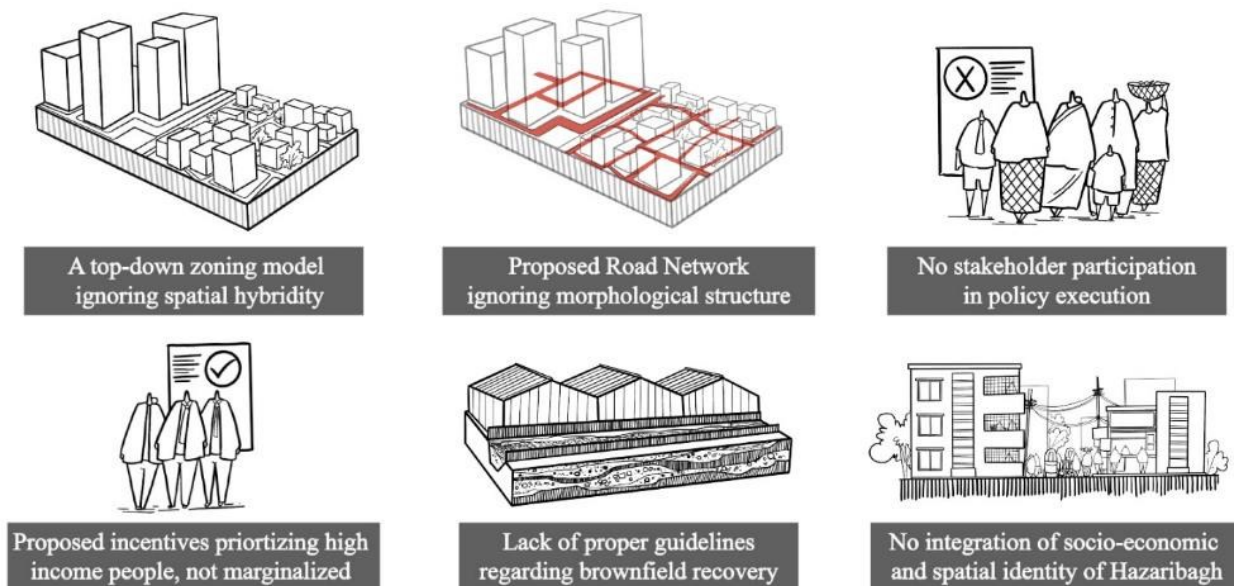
A top-down zoning model ignoring spatial hybridity

Proposed Road Network ignoring morphological structure

No stakeholder participation in policy execution

Proposed incentives priortizing high income people, not marginalized

Lack of proper guidelines regarding brownfield recovery

No integration of socio-economic and spatial identity of Hazaribagh